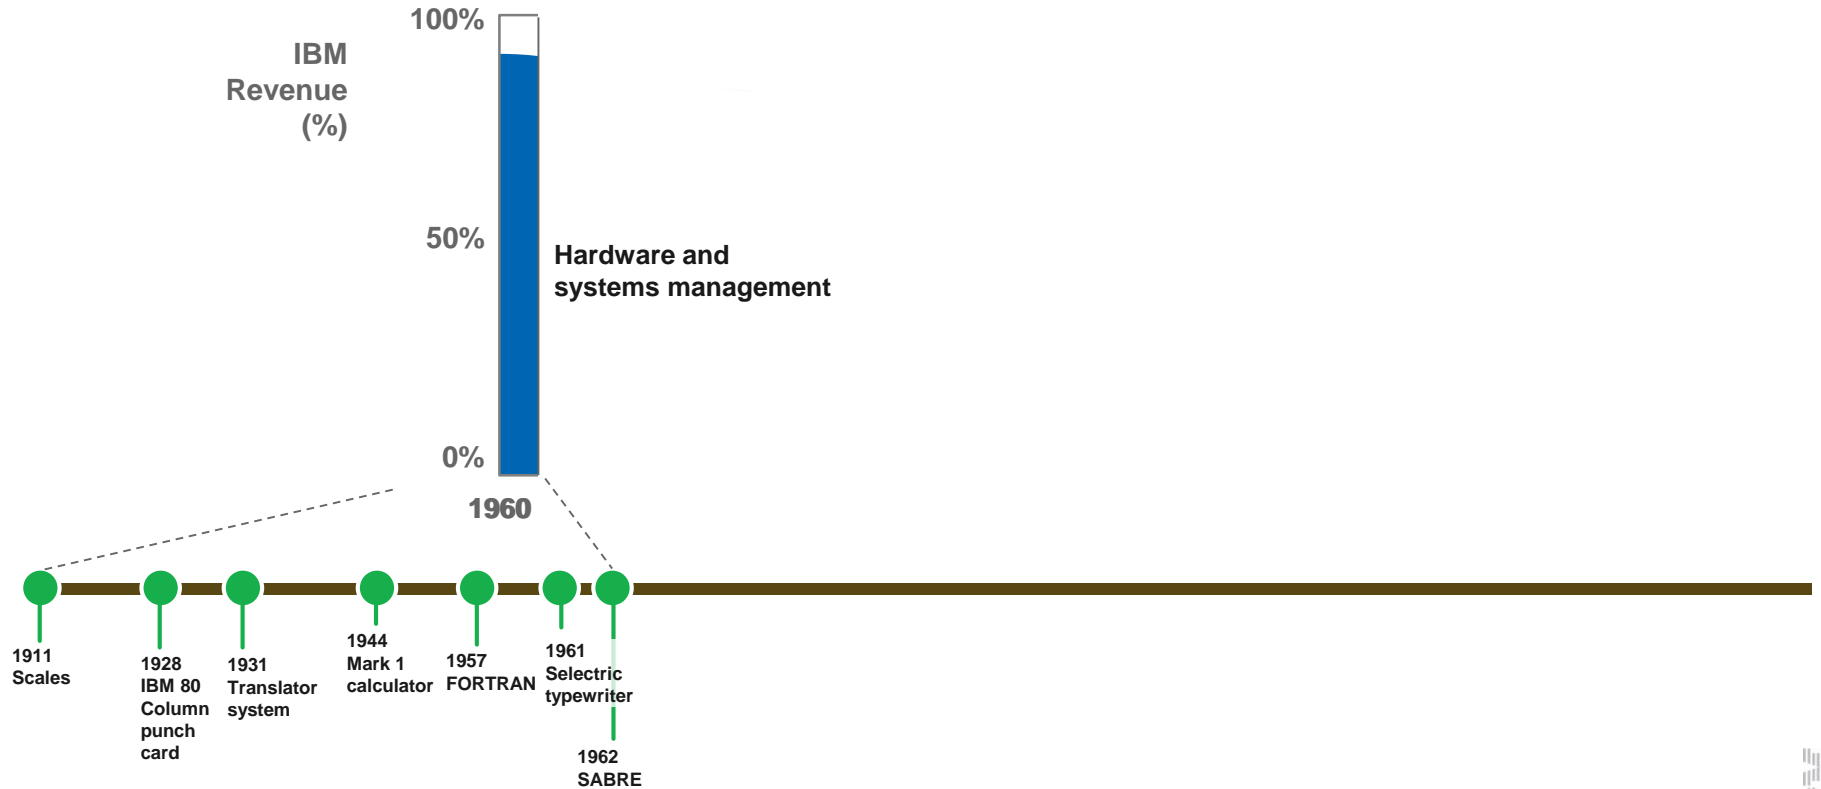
IBM Revenue (%)

100%

50%

0%

1960

Hardware and systems management

1911 Scales

1928 IBM 80 Column punch card

1931 Translator system

1944 Mark 1 calculator

1957 FORTRAN

1961 Selectric typewriter

1962 SABRE